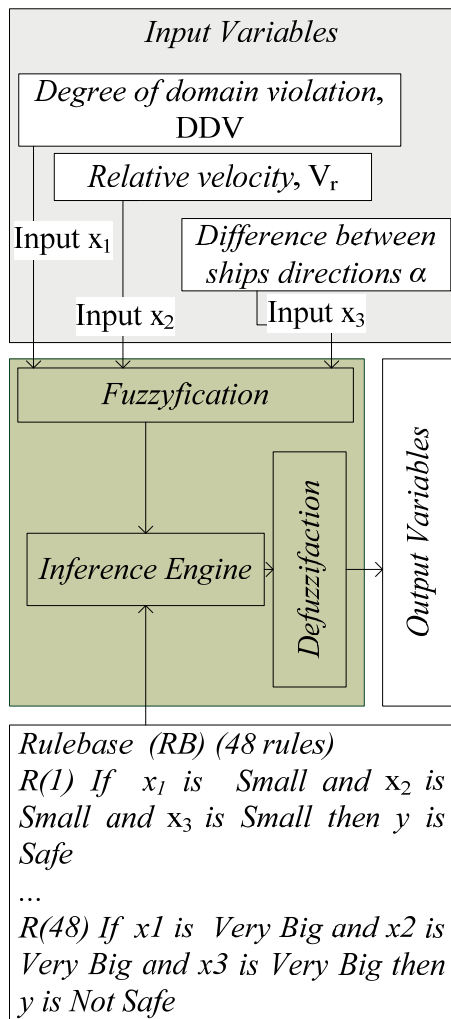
Input Variables

Degree of domain violation, DDV

Relative velocity, $V_r$

Input $x_1$

Difference between ships directions $\alpha$

Input $x_2$

Input $x_3$

Fuzzyfication

Inference Engine

Defuzzifaction

Output Variables

Rulebase (RB) (48 rules)
R(1) If $x_1$ is Small and $x_2$ is Small and $x_3$ is Small then y is Safe
...
R(48) If x1 is Very Big and x2 is Very Big and x3 is Very Big then y is Not Safe